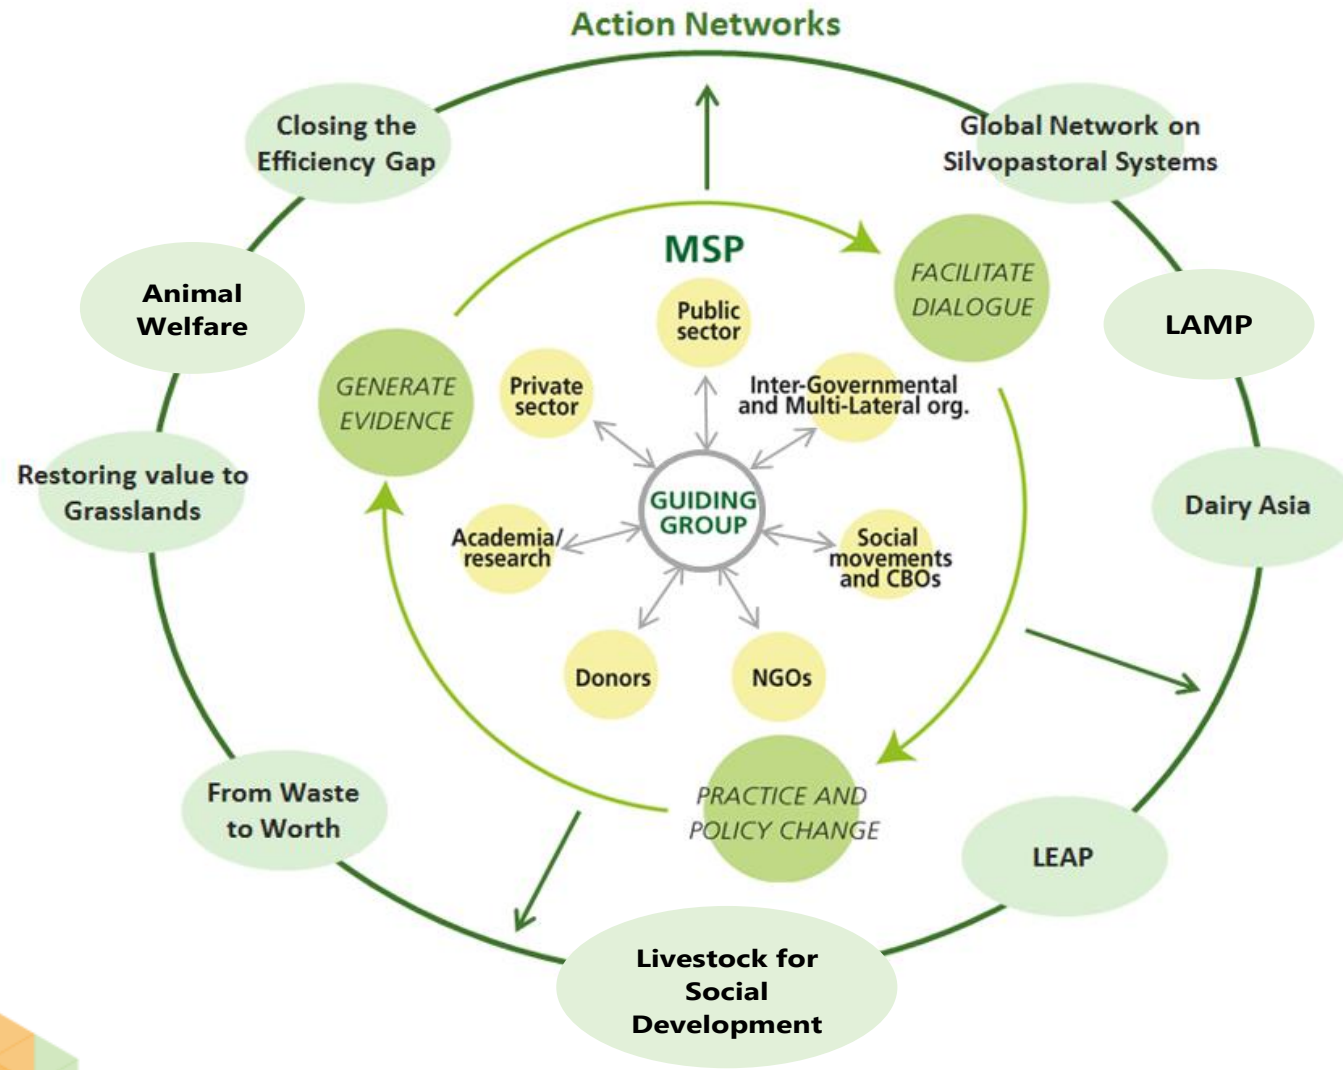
Action Networks

Closing the Efficiency Gap

Global Network on Silvopastoral Systems

Animal Welfare

LAMP

Restoring value to Grasslands

Dairy Asia

From Waste to Worth

LEAP

Livestock for Social Development

MSP

FACILITATE DIALOGUE

GENERATE EVIDENCE

PRACTICE AND POLICY CHANGE

Public sector

Private sector

Inter-Governmental and Multi-Lateral org.

GUIDING GROUP

Academia/ research

Social movements and CBOs

Donors

NGOs